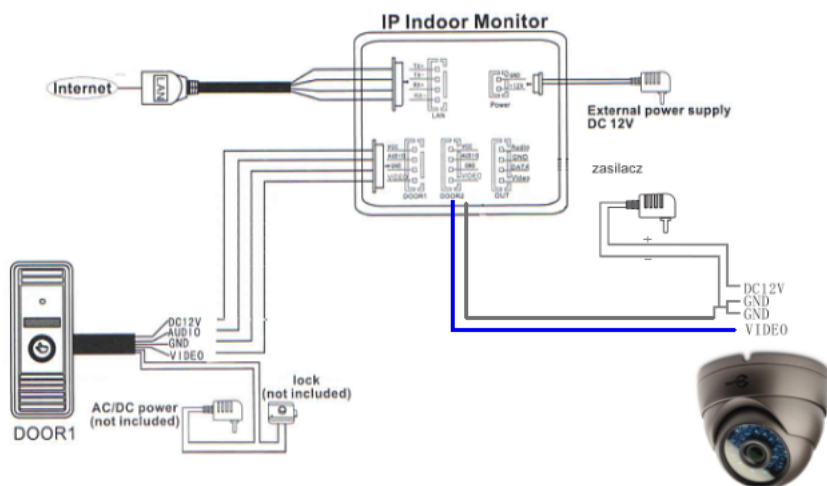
IP Indoor Monitor

Internet

LAN

Tx+
Tx-
Rx+
Rx-
LAN

GND
+12V
Power

External power supply DC 12V

VCC
AUDIO
GND
VIDEO
DOOR1

VCC
AUDIO
GND
VIDEO
DOOR2

Radio
GND
DATA
Video
OUT

zasilacz

+
-

DC12V
GND
GND
VIDEO

DC12V
AUDIO
GND
VIDEO

lock
(not included)

AC/DC power
(not included)

DOOR1